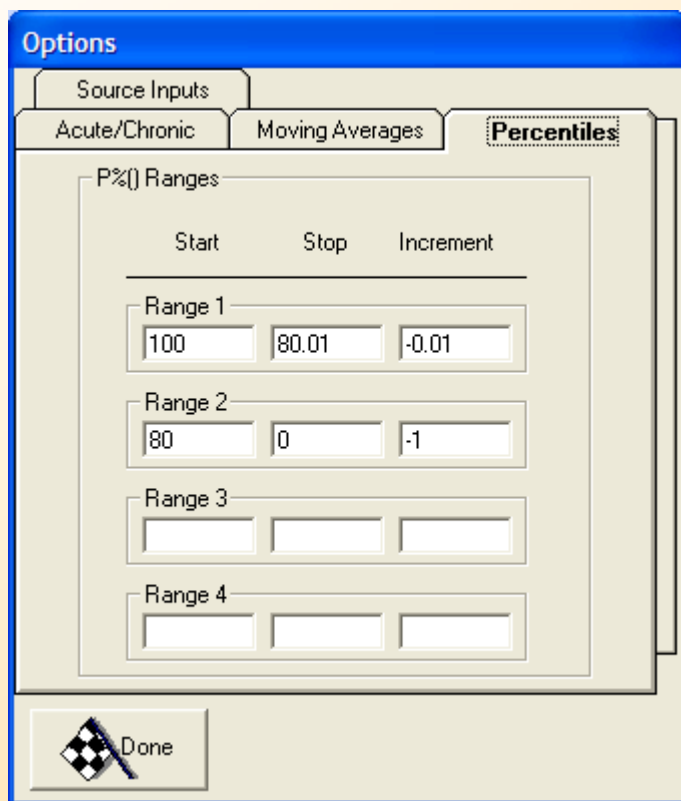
Options

Source Inputs

Acute/Chronic

Moving Averages

Percentiles

P%() Ranges

| Start | Stop | Increment |
|---|---|---|
| Range 1 | | |
| 100 | 80.01 | -0.01 |
| Range 2 | | |
| 80 | 0 | -1 |
| Range 3 | | |
| | | |
| Range 4 | | |
| | | |

Done